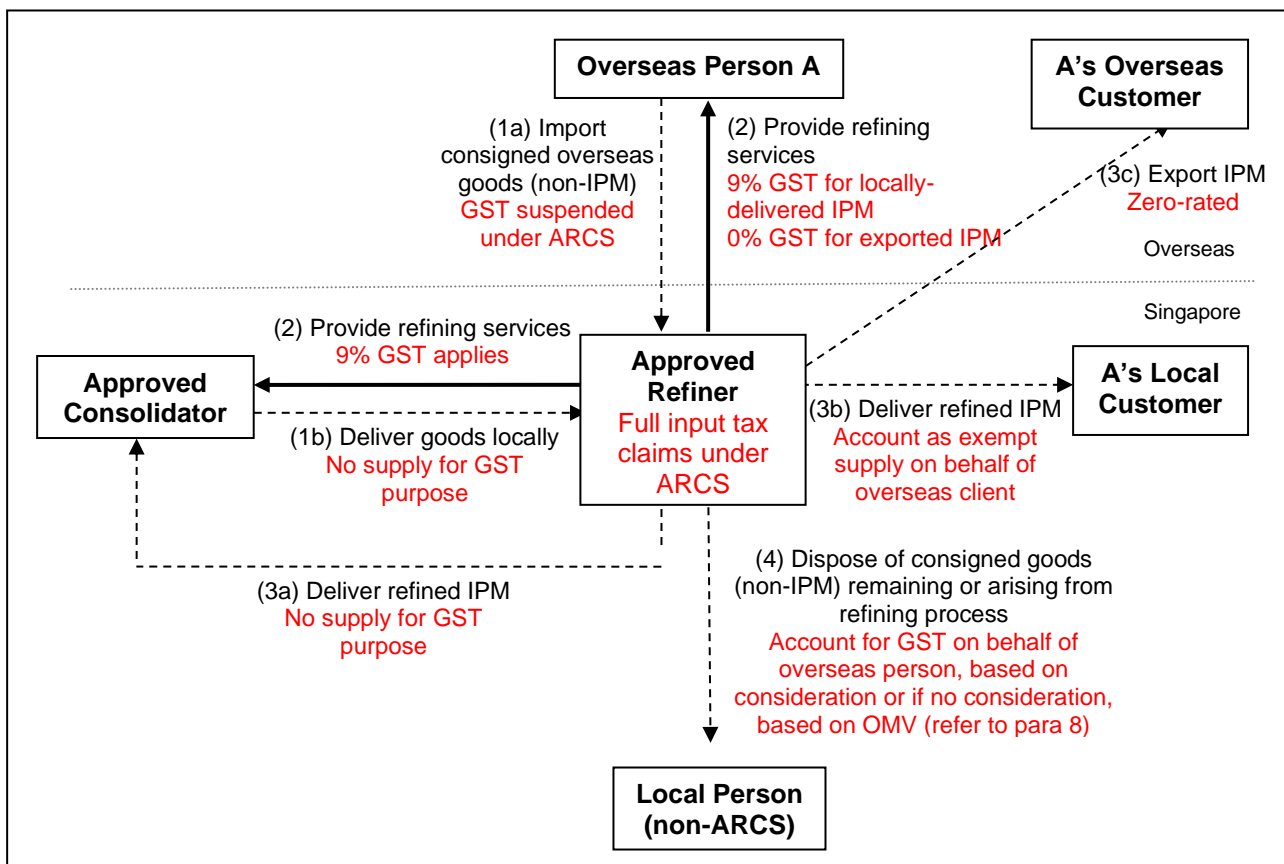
Overseas Person A

A's Overseas Customer

(1a) Import consigned overseas goods (non-IPM)
GST suspended under ARCS

(2) Provide refining services
9% GST for locally-delivered IPM
0% GST for exported IPM

(3c) Export IPM
Zero-rated

Overseas

Singapore

(2) Provide refining services
9% GST applies

Approved Consolidator

Approved Refiner
Full input tax claims under ARCS

A's Local Customer

(1b) Deliver goods locally
No supply for GST purpose

(3b) Deliver refined IPM
Account as exempt supply on behalf of overseas client

(4) Dispose of consigned goods (non-IPM) remaining or arising from refining process
Account for GST on behalf of overseas person, based on consideration or if no consideration, based on OMV (refer to para 8)

(3a) Deliver refined IPM
No supply for GST purpose

Local Person (non-ARCS)